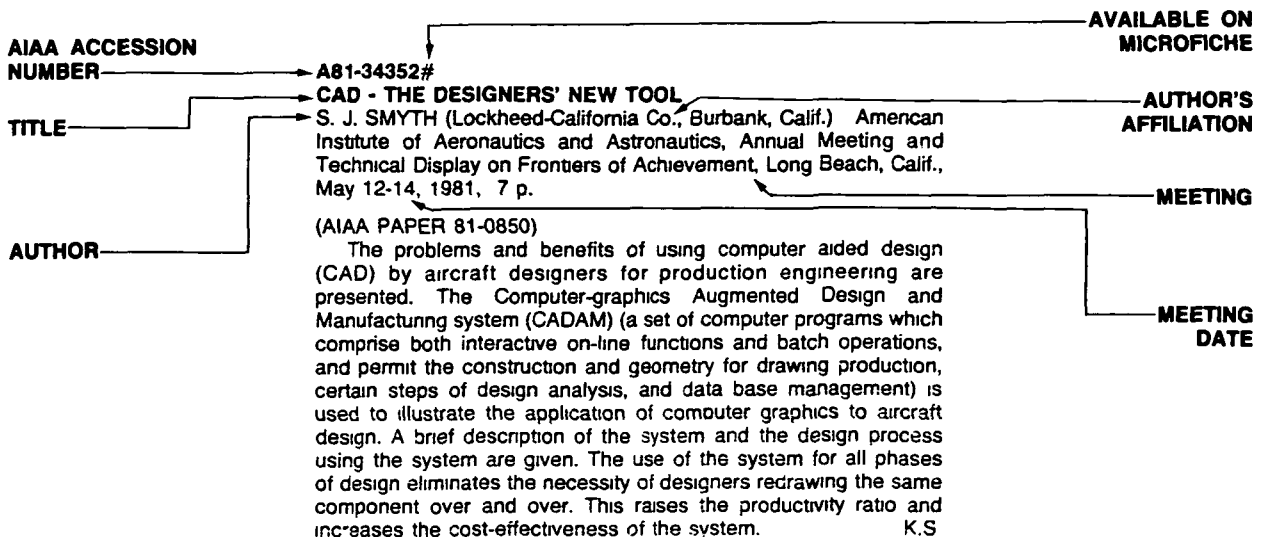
AVAILABLE ON MICROFICHE

AIAA ACCESSION NUMBER

A81-34352#

CAD - THE DESIGNERS' NEW TOOL

TITLE

AUTHOR'S AFFILIATION

S. J. SMYTH (Lockheed-California Co., Burbank, Calif.) American Institute of Aeronautics and Astronautics, Annual Meeting and Technical Display on Frontiers of Achievement, Long Beach, Calif., May 12-14, 1981, 7 p.

MEETING

(AIAA PAPER 81-0850)

AUTHOR

The problems and benefits of using computer aided design (CAD) by aircraft designers for production engineering are presented. The Computer-graphics Augmented Design and Manufacturing system (CADAM) (a set of computer programs which comprise both interactive on-line functions and batch operations, and permit the construction and geometry for drawing production, certain steps of design analysis, and data base management) is used to illustrate the application of computer graphics to aircraft design. A brief description of the system and the design process using the system are given. The use of the system for all phases of design eliminates the necessity of designers redrawing the same component over and over. This raises the productivity ratio and increases the cost-effectiveness of the system. K.S

MEETING DATE